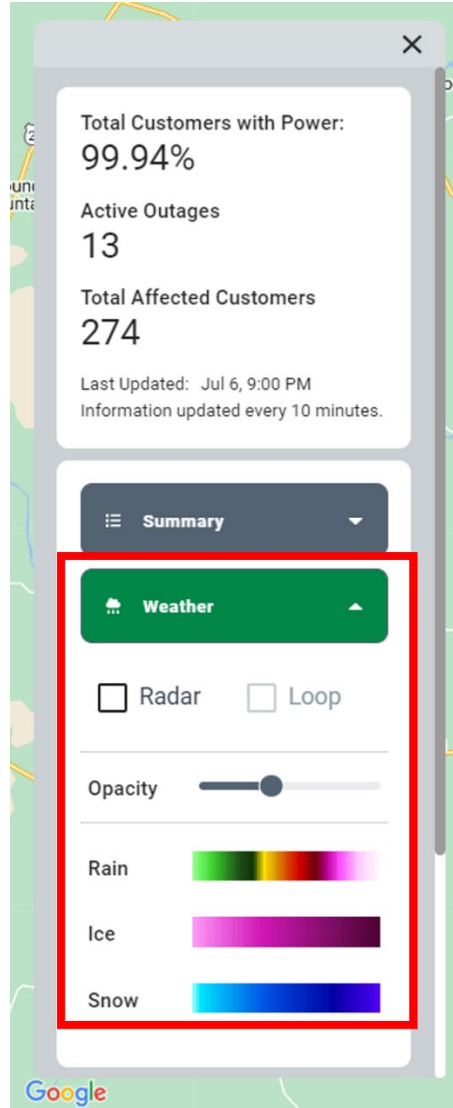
Total Customers with Power:
99.94%

Active Outages
13

Total Affected Customers
274

Last Updated: Jul 6, 9:00 PM
Information updated every 10 minutes.

Summary

Weather

Radar Loop

Opacity

Rain

Ice

Snow

Google